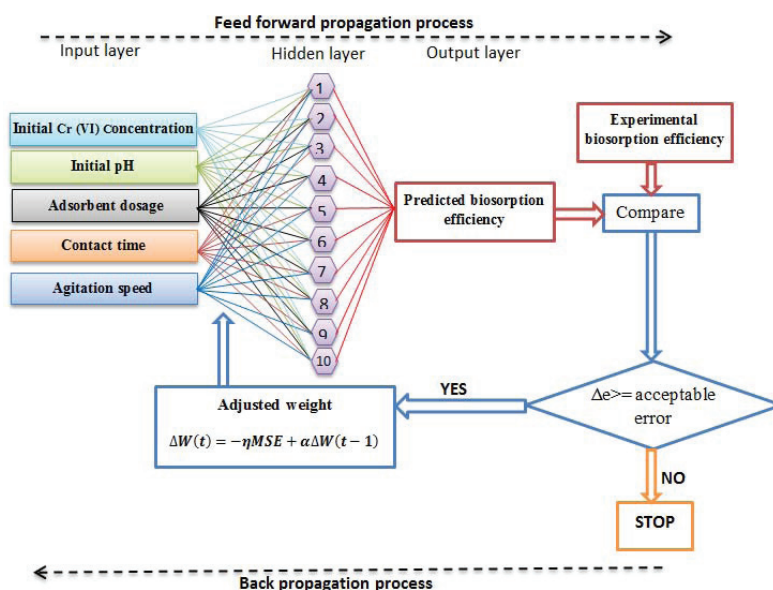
Feed forward propagation process

Input layer

Hidden layer

Output layer

Initial Cr (VI) Concentration

Initial pH

Adsorbent dosage

Contact time

Agitation speed

1
2
3
4
5
6
7
8
9
10

Predicted biosorption efficiency

Experimental biosorption efficiency

Compare

$\Delta e$>= acceptable error

YES

Adjusted weight

$\Delta W(t) = -\eta MSE + \alpha \Delta W(t-1)$

NO

STOP

Back propagation process